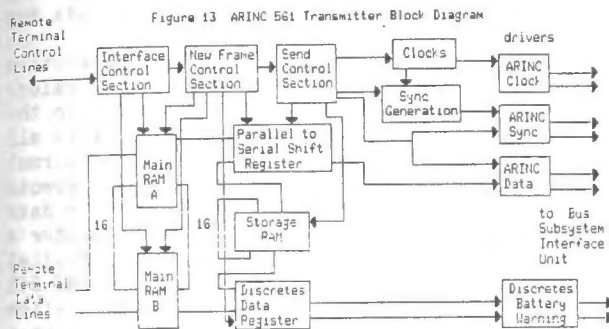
Figure 13 ARINC 561 Transmitter Block Diagram

Remote Terminal Control Lines

Interface Control Section

New Frame Control Section

Send Control Section

Clocks

drivers

ARINC Clock

Sync Generation

ARINC Sync

ARINC Data

Parallel to Serial Shift Register

Main RAM A

16

16

Storage RAM

to Bus Subsystem Interface Unit

Remote Terminal Data Lines

Main RAM B

Discretes Data Register

Discretes Battery Warning